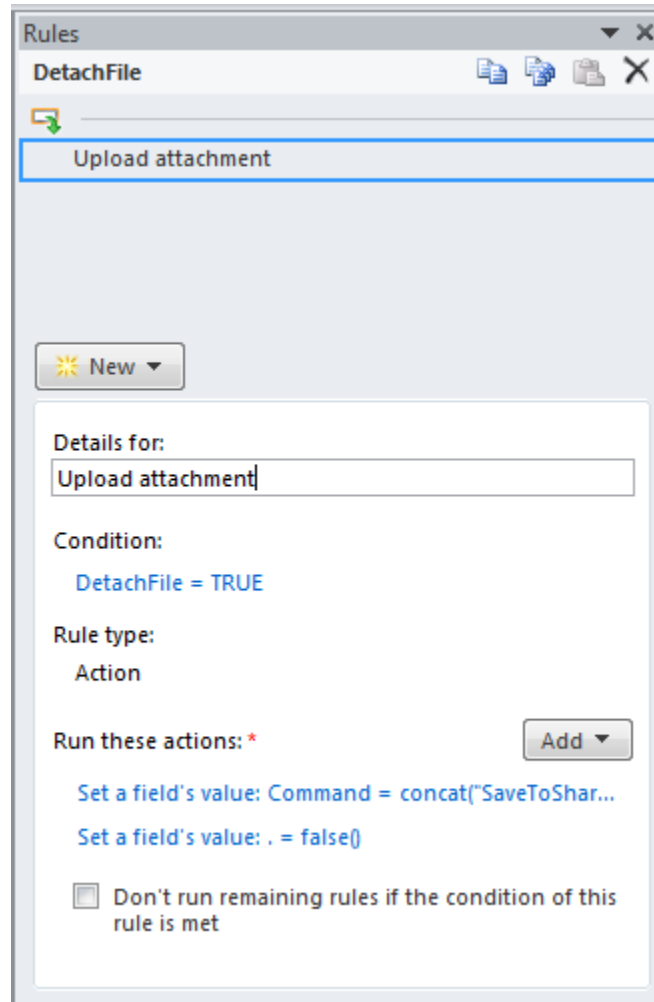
Rules

DetachFile

Upload attachment

New

Details for:

Upload attachment

Condition:

DetachFile = TRUE

Rule type:

Action

Run these actions: *

Add

Set a field's value: Command = concat("SaveToShar...

Set a field's value: . = false()

Don't run remaining rules if the condition of this rule is met